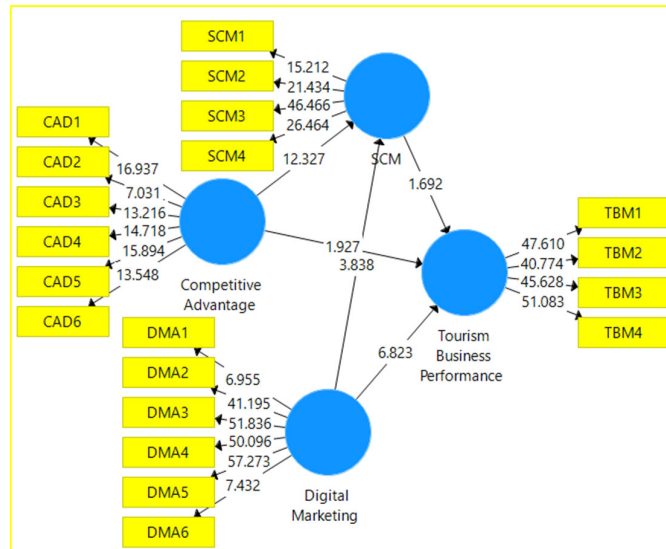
SCM1
SCM2
SCM3
SCM4
15.212
21.434
46.466
26.464
12.327
SCM
CAD1
CAD2
CAD3
CAD4
CAD5
CAD6
16.937
7.031
13.216
14.718
15.894
13.548
Competitive Advantage
1.692
1.927
3.838
TBM1
TBM2
TBM3
TBM4
47.610
40.774
45.628
51.083
Tourism Business Performance
DMA1
DMA2
DMA3
DMA4
DMA5
DMA6
6.955
41.195
51.836
50.096
57.273
7.432
6.823
Digital Marketing